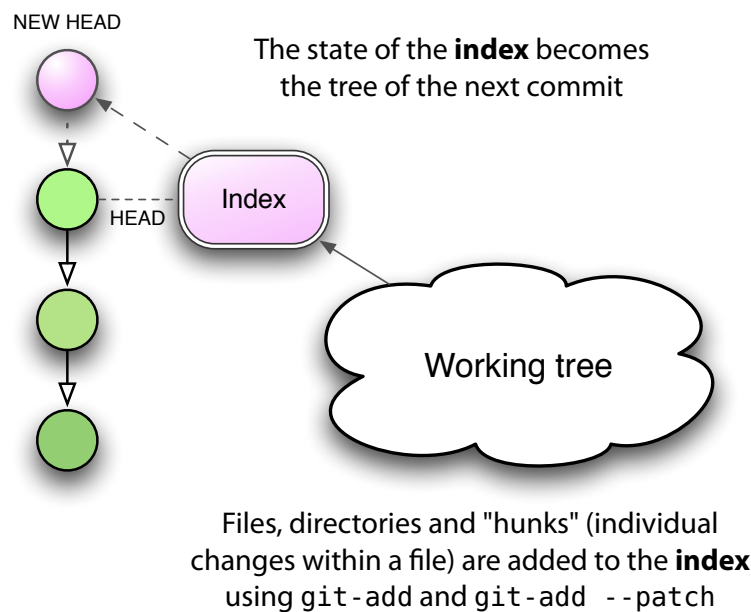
NEW HEAD

The state of the **index** becomes the tree of the next commit

Index

HEAD

Working tree

Files, directories and "hunks" (individual changes within a file) are added to the **index** using git-add and git-add --patch